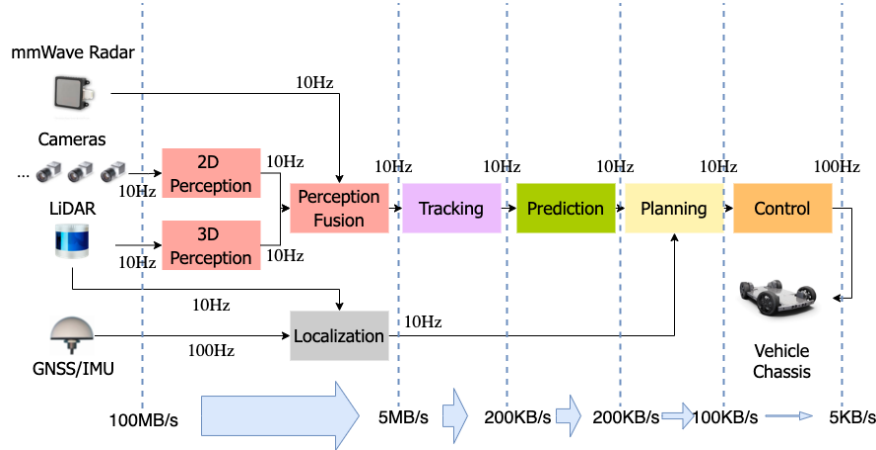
mmWave Radar

10Hz

Cameras

...

10Hz

2D Perception

10Hz

LiDAR

10Hz

3D Perception

10Hz

Perception Fusion

10Hz

Tracking

10Hz

Prediction

10Hz

Planning

10Hz

Control

100Hz

10Hz

GNSS/IMU

100Hz

Localization

10Hz

Vehicle Chassis

100MB/s

5MB/s

200KB/s

200KB/s

100KB/s

5KB/s